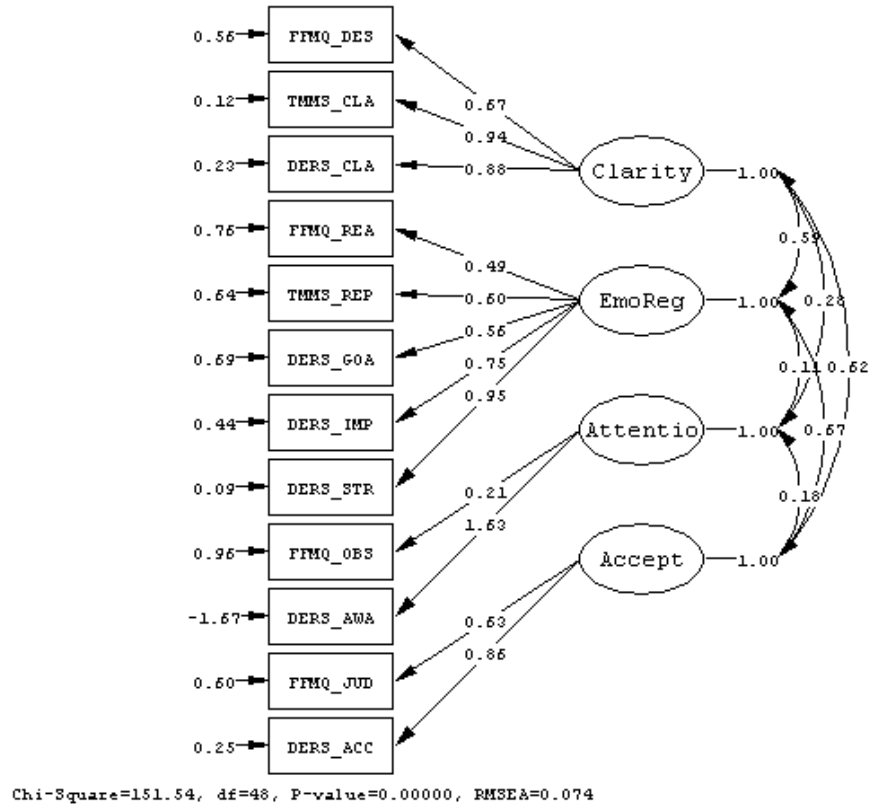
0.56 FFMQ_DES
0.12 TMMS_CLA
0.23 DERS_CLA
0.76 FFMQ_REA
0.64 TMMS_REP
0.69 DERS_GOA
0.44 DERS_IMP
0.09 DERS_STR
0.96 FFMQ_OBS
-1.67 DERS_AWA
0.60 FFMQ_JUD
0.25 DERS_ACC

0.67
0.94
0.88
Clarity
1.00
0.49
0.60
0.56
0.75
0.95
EmoReg
1.00
Attentio
1.00
0.21
1.63
Accept
1.00
0.63
0.86

0.59
0.28
0.11
0.62
0.67
0.18

Chi-Square=151.54, df=48, P-value=0.00000, RMSEA=0.074